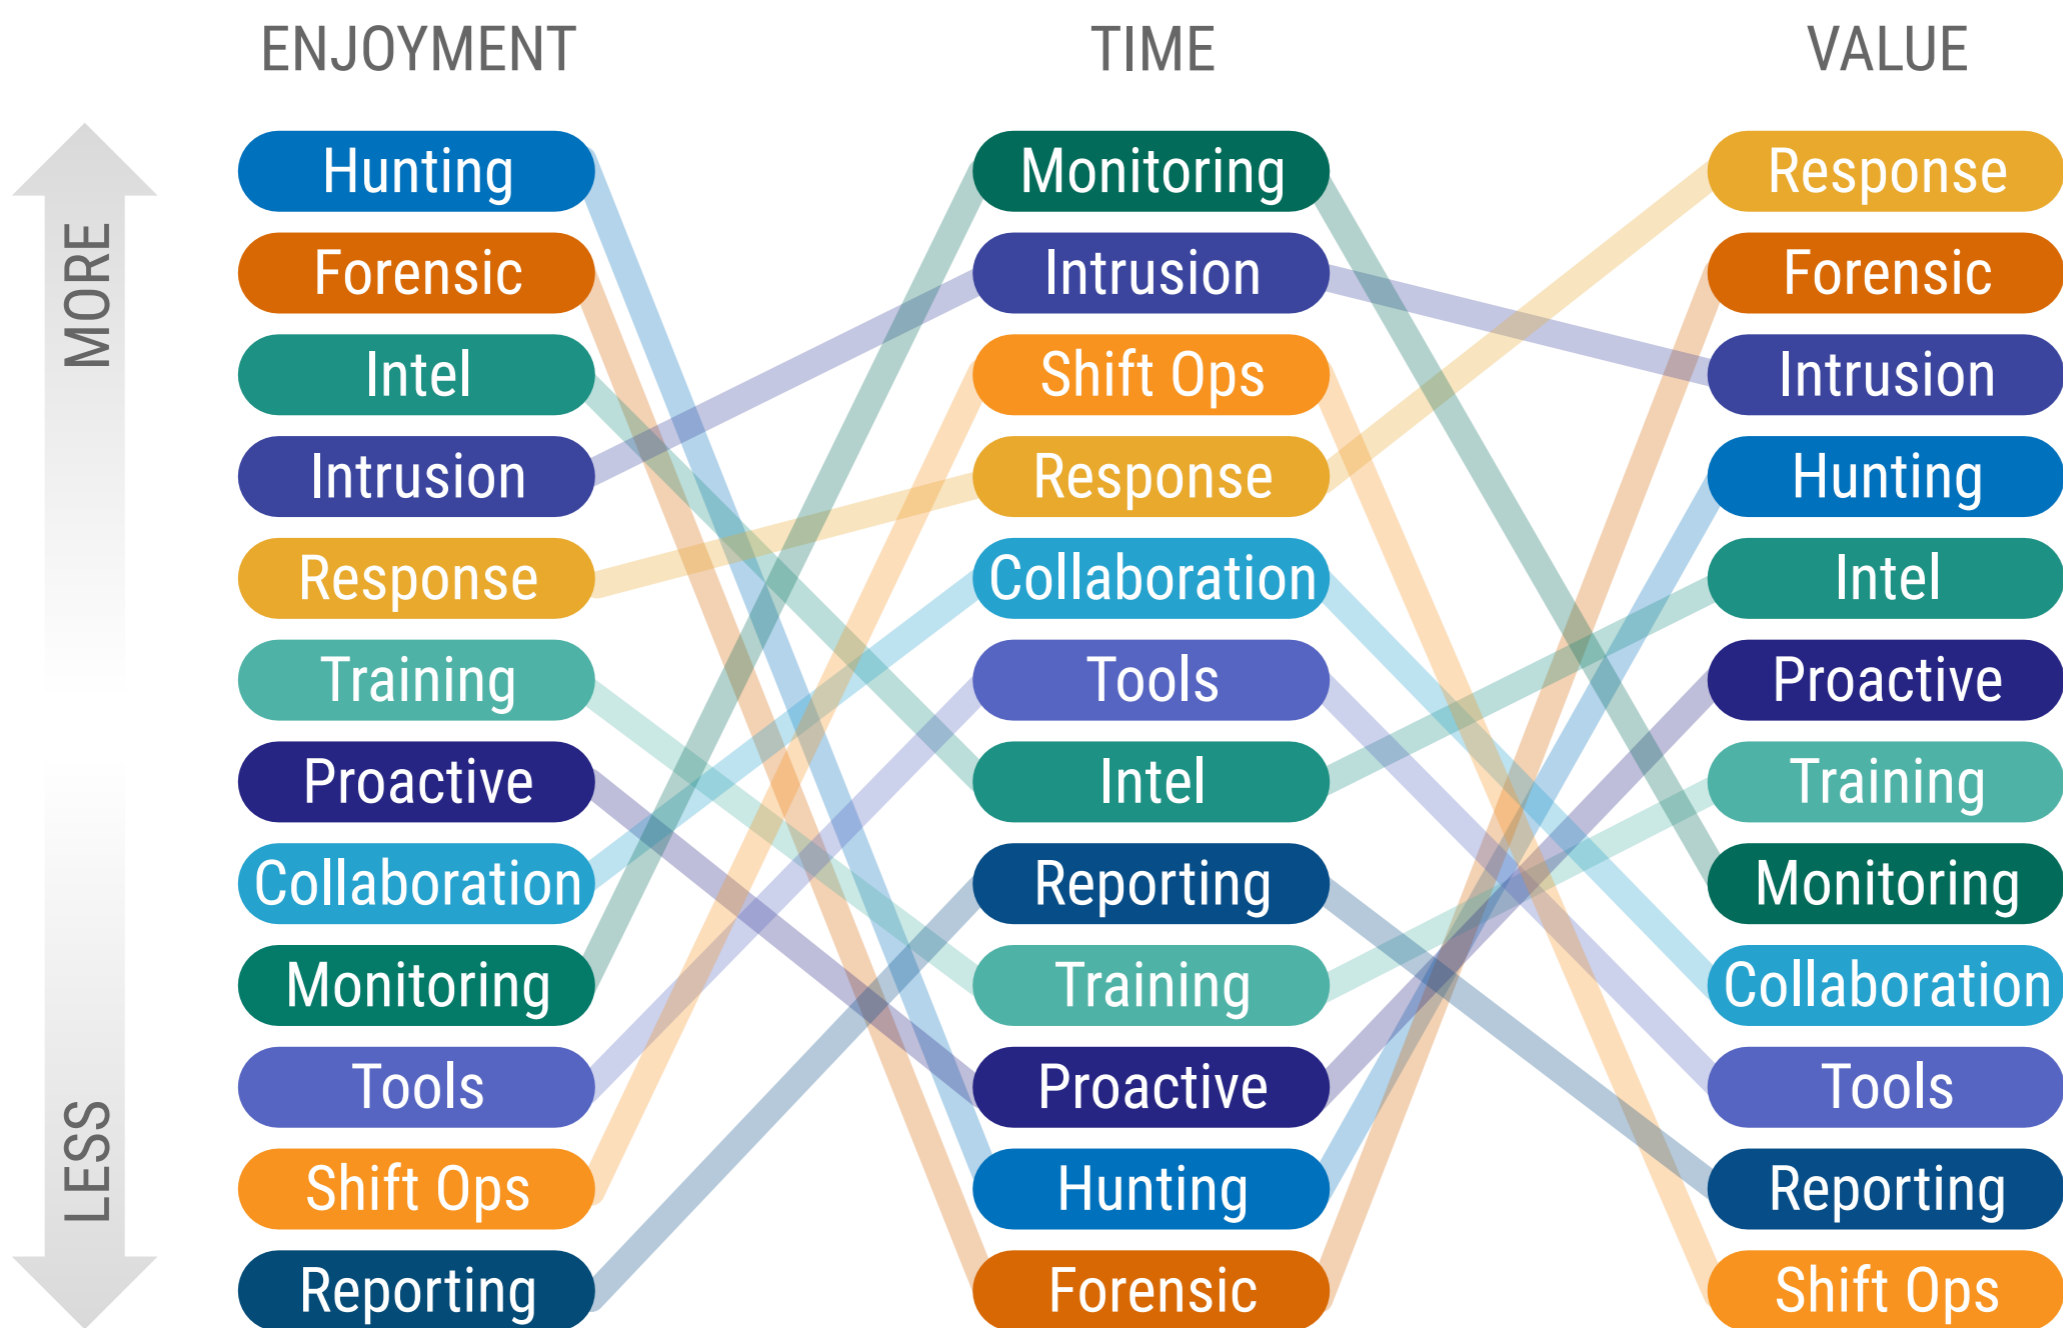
MORE

LESS

ENJOYMENT

Hunting
Forensic
Intel
Intrusion
Response
Training
Proactive
Collaboration
Monitoring
Tools
Shift Ops
Reporting

TIME

Monitoring
Intrusion
Shift Ops
Response
Collaboration
Tools
Intel
Reporting
Training
Proactive
Hunting
Forensic

VALUE

Response
Forensic
Intrusion
Hunting
Intel
Proactive
Training
Monitoring
Collaboration
Tools
Reporting
Shift Ops